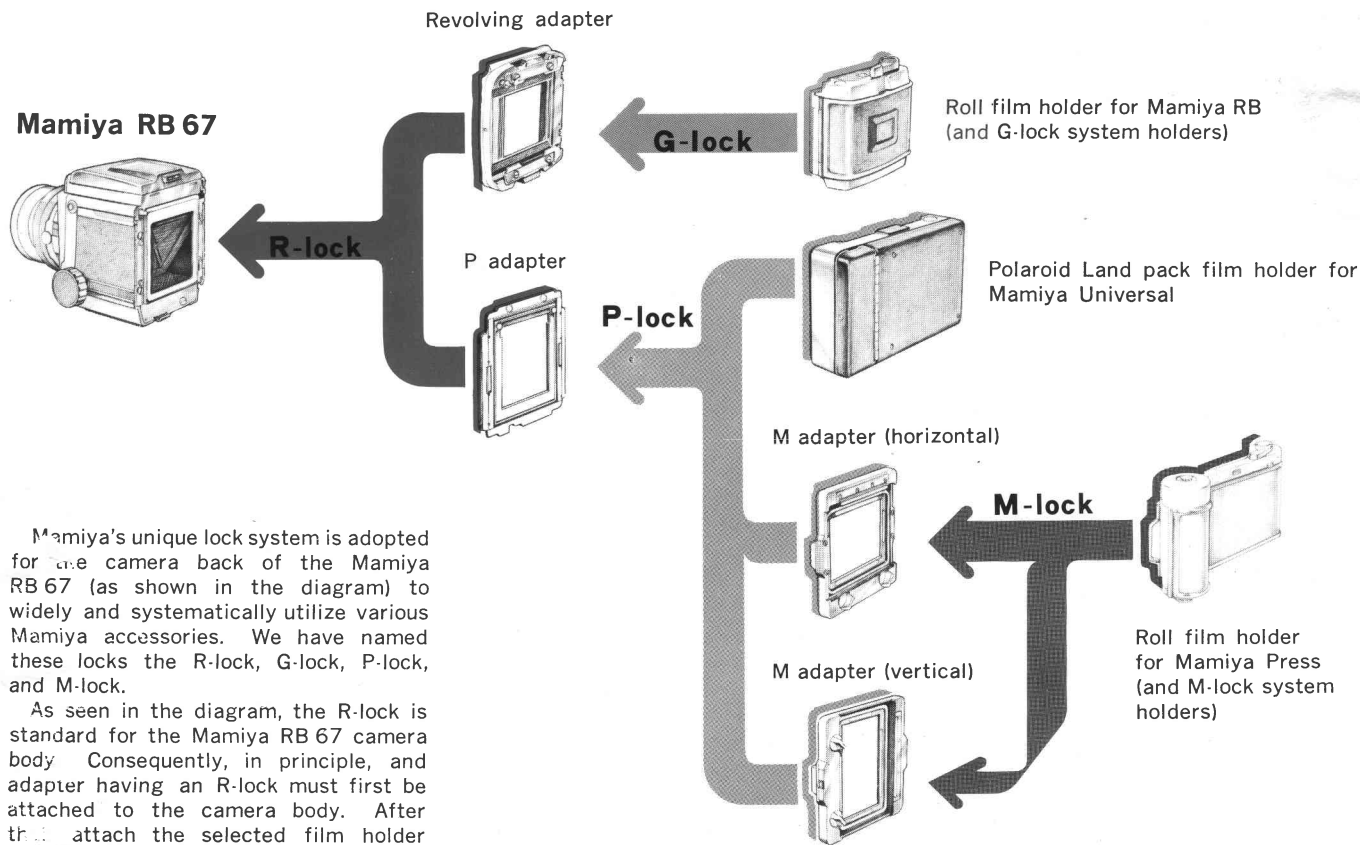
Revolving adapter

Mamiya RB 67

G-lock

Roll film holder for Mamiya RB (and G-lock system holders)

R-lock

P adapter

P-lock

Polaroid Land pack film holder for Mamiya Universal

M adapter (horizontal)

M-lock

Roll film holder for Mamiya Press (and M-lock system holders)

M adapter (vertical)

Mamiya's unique lock system is adopted for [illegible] camera back of the Mamiya RB 67 (as shown in the diagram) to widely and systematically utilize various Mamiya accessories. We have named these locks the R-lock, G-lock, P-lock, and M-lock.

As seen in the diagram, the R-lock is standard for the Mamiya RB 67 camera body. Consequently, in principle, and adapter having an R-lock must first be attached to the camera body. After th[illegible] attach the selected film holder